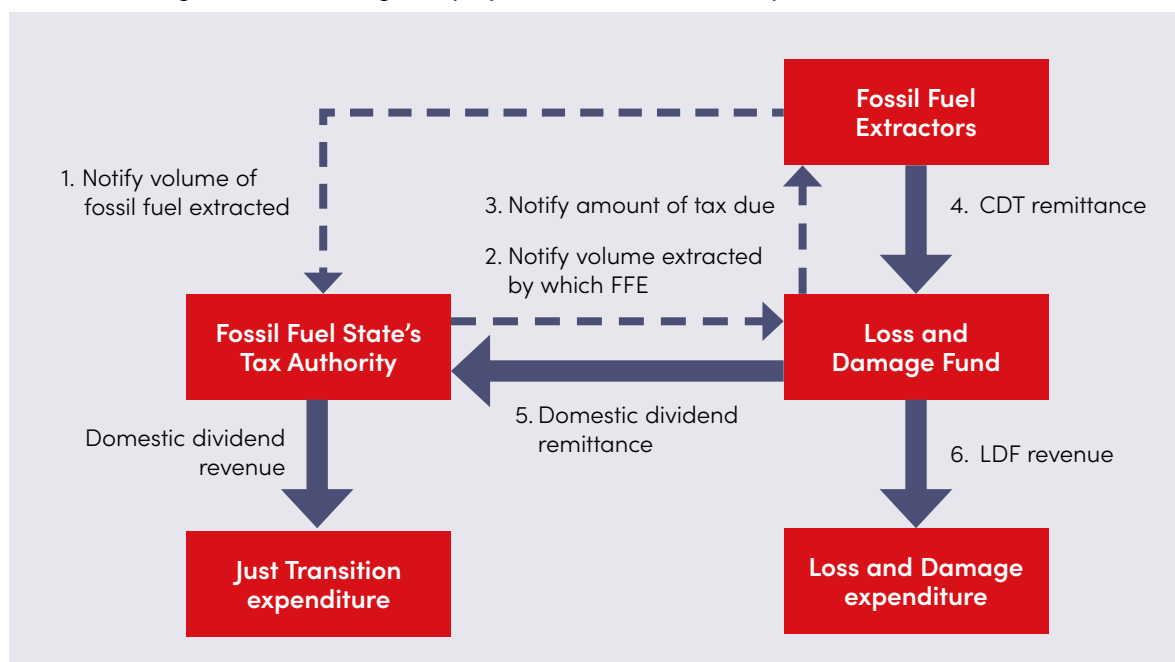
Fossil Fuel Extractors

1. Notify volume of fossil fuel extracted

3. Notify amount of tax due

4. CDT remittance

2. Notify volume extracted by which FFE

Fossil Fuel State's Tax Authority

Loss and Damage Fund

5. Domestic dividend remittance

Domestic dividend revenue

6. LDF revenue

Just Transition expenditure

Loss and Damage expenditure